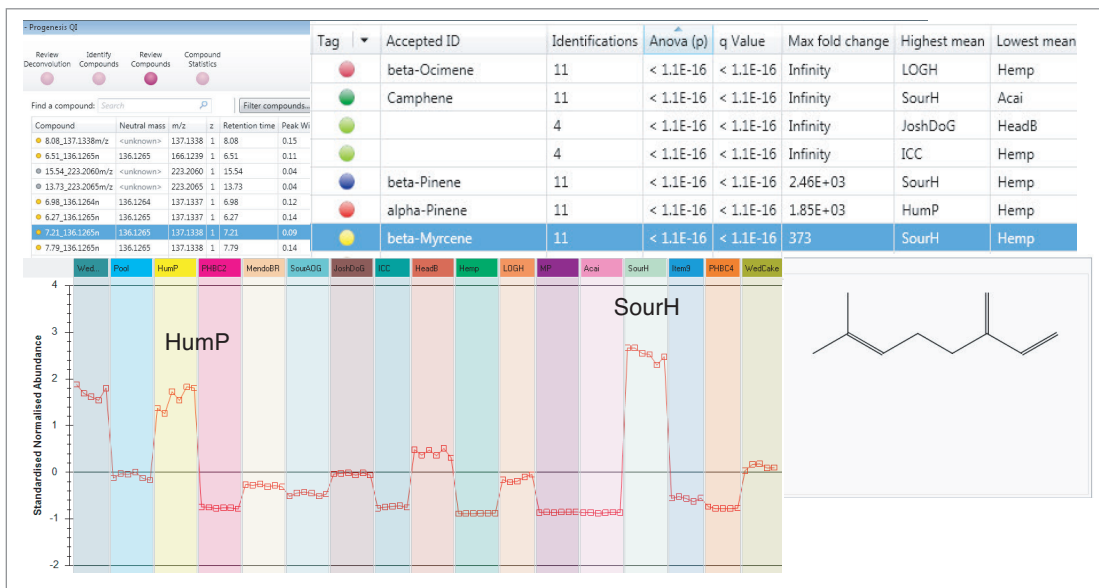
- Progenesis QI

Review Deconvolution
Identify Compounds
Review Compounds
Compound Statistics

Find a compound: Search
Filter compounds...

| Compound | Neutral mass | m/z | z | Retention time | Peak Wi |
|---|---|---|---|---|---|
| 8.08_137.1338m/z | <unknown> | 137.1338 | 1 | 8.08 | 0.15 |
| 6.51_136.1265n | 136.1265 | 166.1239 | 1 | 6.51 | 0.11 |
| 15.54_223.2060m/z | <unknown> | 223.2060 | 1 | 15.54 | 0.04 |
| 13.73_223.2065m/z | <unknown> | 223.2065 | 1 | 13.73 | 0.04 |
| 6.98_136.1264n | 136.1264 | 137.1337 | 1 | 6.98 | 0.12 |
| 6.27_136.1265n | 136.1265 | 137.1337 | 1 | 6.27 | 0.14 |
| 7.21_136.1265n | 136.1265 | 137.1338 | 1 | 7.21 | 0.09 |
| 7.79_136.1265n | 136.1265 | 137.1338 | 1 | 7.79 | 0.14 |

| Tag | Accepted ID | Identifications | Anova (p) | q Value | Max fold change | Highest mean | Lowest mean |
|---|---|---|---|---|---|---|---|
| | beta-Ocimene | 11 | < 1.1E-16 | < 1.1E-16 | Infinity | LOGH | Hemp |
| | Camphene | 11 | < 1.1E-16 | < 1.1E-16 | Infinity | SourH | Acai |
| | | 4 | < 1.1E-16 | < 1.1E-16 | Infinity | JoshDoG | HeadB |
| | | 4 | < 1.1E-16 | < 1.1E-16 | Infinity | ICC | Hemp |
| | beta-Pinene | 11 | < 1.1E-16 | < 1.1E-16 | 2.46E+03 | SourH | Hemp |
| | alpha-Pinene | 11 | < 1.1E-16 | < 1.1E-16 | 1.85E+03 | HumP | Hemp |
| | beta-Myrcene | 11 | < 1.1E-16 | < 1.1E-16 | 373 | SourH | Hemp |

Wed... Pool HumP PHBC2 MendoBR SouADG JoshDoG ICC HeadB Hemp LOGH MP Acai SourH Item9 PHBC4 WedCake

HumP
SourH

Standardised Normalised Abundance
4
3
2
1
0
-1
-2